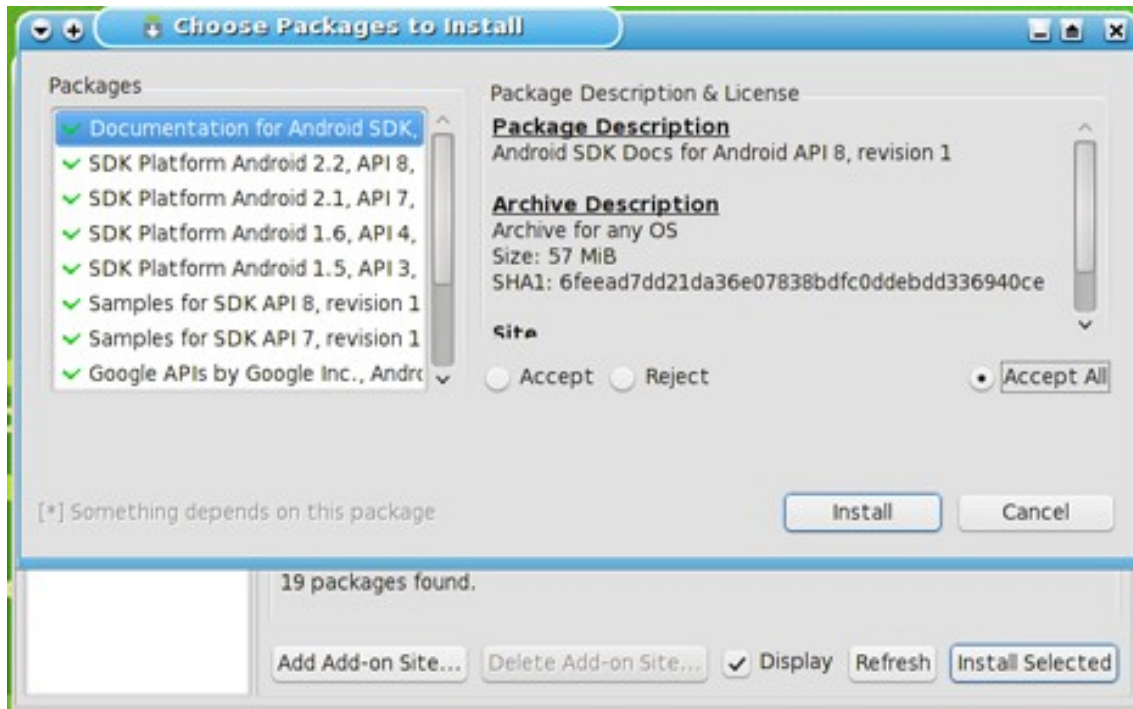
Choose Packages to Install

Packages

Documentation for Android SDK,
SDK Platform Android 2.2, API 8,
SDK Platform Android 2.1, API 7,
SDK Platform Android 1.6, API 4,
SDK Platform Android 1.5, API 3,
Samples for SDK API 8, revision 1
Samples for SDK API 7, revision 1
Google APIs by Google Inc., Andrc

Package Description & License

Package Description
Android SDK Docs for Android API 8, revision 1

Archive Description
Archive for any OS
Size: 57 MiB
SHA1: 6feead7dd21da36e07838bdfc0ddebdd336940ce

Site

Accept Reject Accept All

[*] Something depends on this package

Install Cancel

19 packages found.

Add Add-on Site... Delete Add-on Site... Display Refresh Install Selected